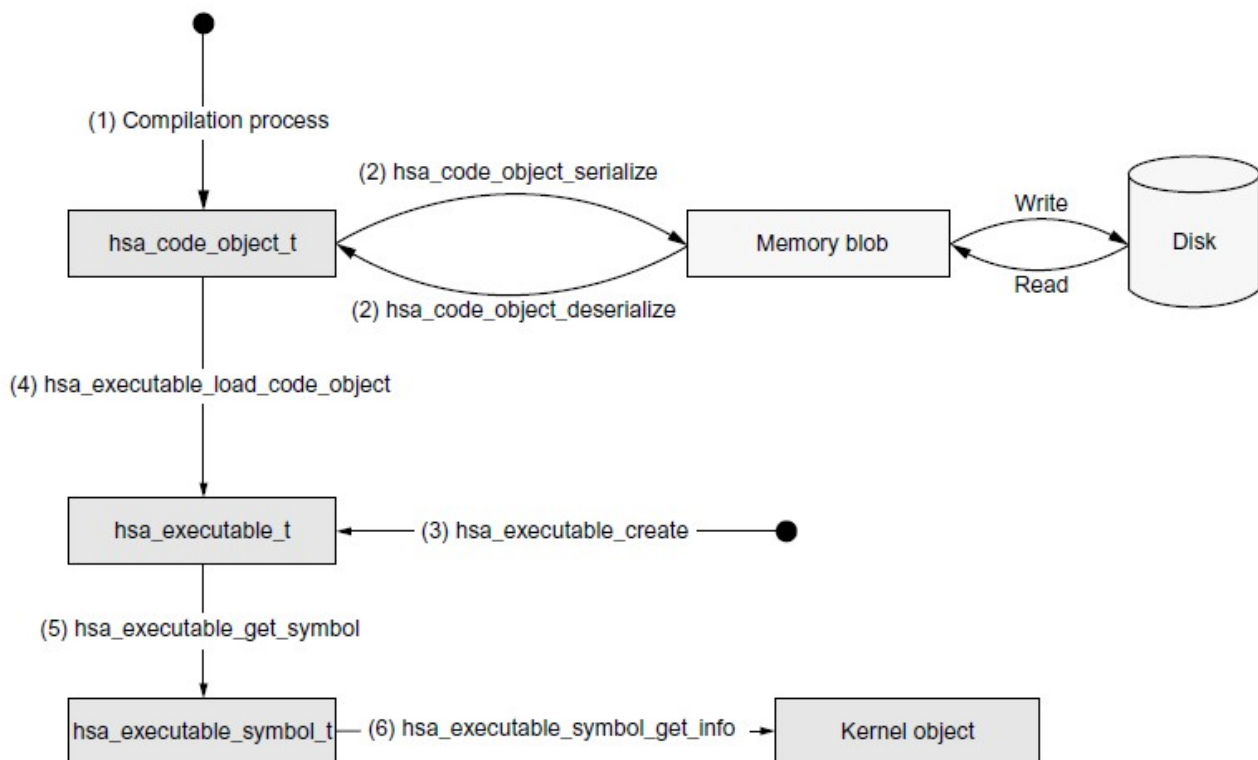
(1) Compilation process

(2) hsa_code_object_serialize

hsa_code_object_t

Memory blob

Write

Read

Disk

(2) hsa_code_object_deserialize

(4) hsa_executable_load_code_object

hsa_executable_t

(3) hsa_executable_create

(5) hsa_executable_get_symbol

hsa_executable_symbol_t

(6) hsa_executable_symbol_get_info

Kernel object